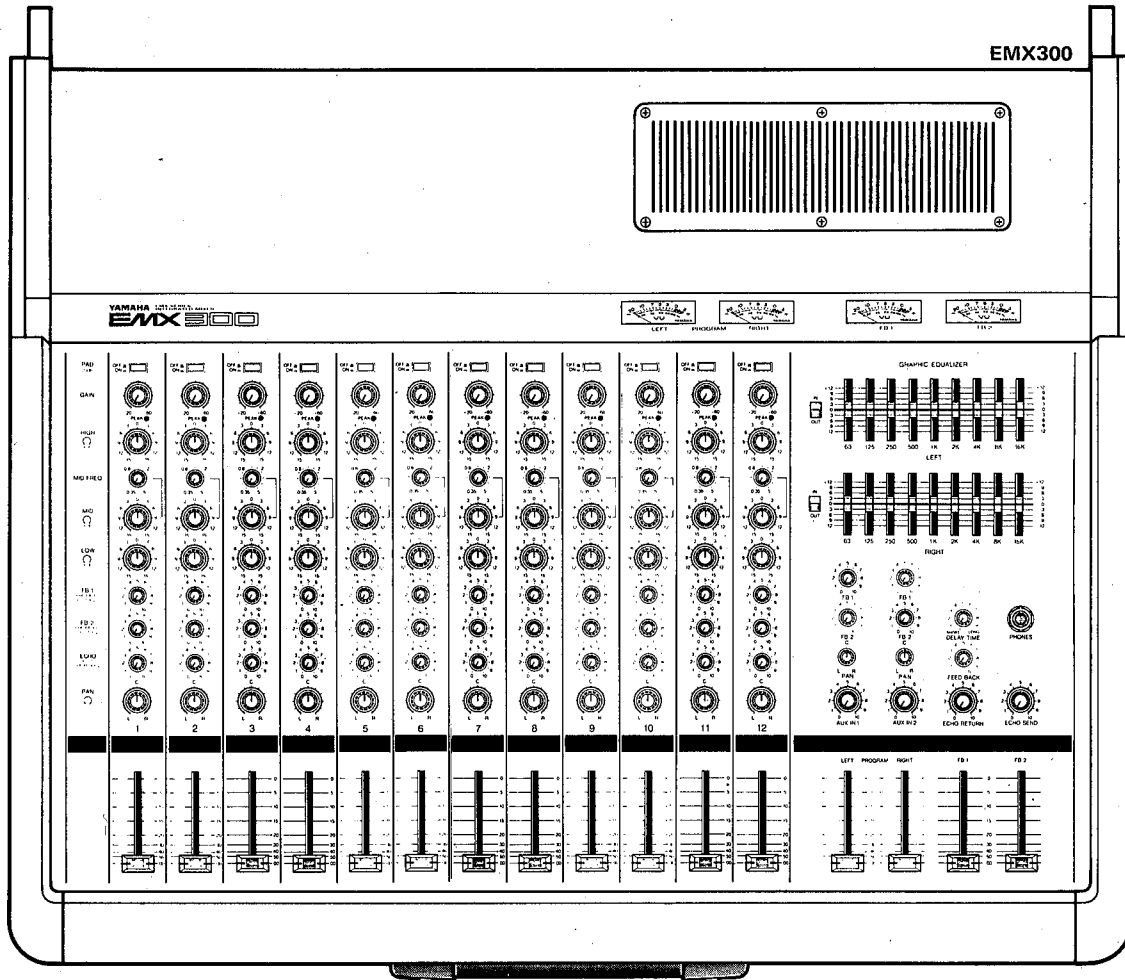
EMX300

YAMAHA
EMX300

LEFT PROGRAM RIGHT
FB 1
FB 2

PAD
GAIN
HIGH
MID FREQ
MID
LOW
FB 1
FB 2
ECHO
PAN

1
2
3
4
5
6
7
8
9
10
11
12

GRAPHIC EQUALIZER
63 125 250 500 1K 2K 4K 8K 16K
LEFT
63 125 250 500 1K 2K 4K 8K 16K
RIGHT

IN
OUT

FB 1
FB 1
FB 2
FB 2
DELAY TIME
PHONES
PAN
PAN
FEED BACK
AUX IN 1
AUX IN 2
ECHO RETURN
ECHO SEND

LEFT PROGRAM RIGHT
FB 1
FB 2